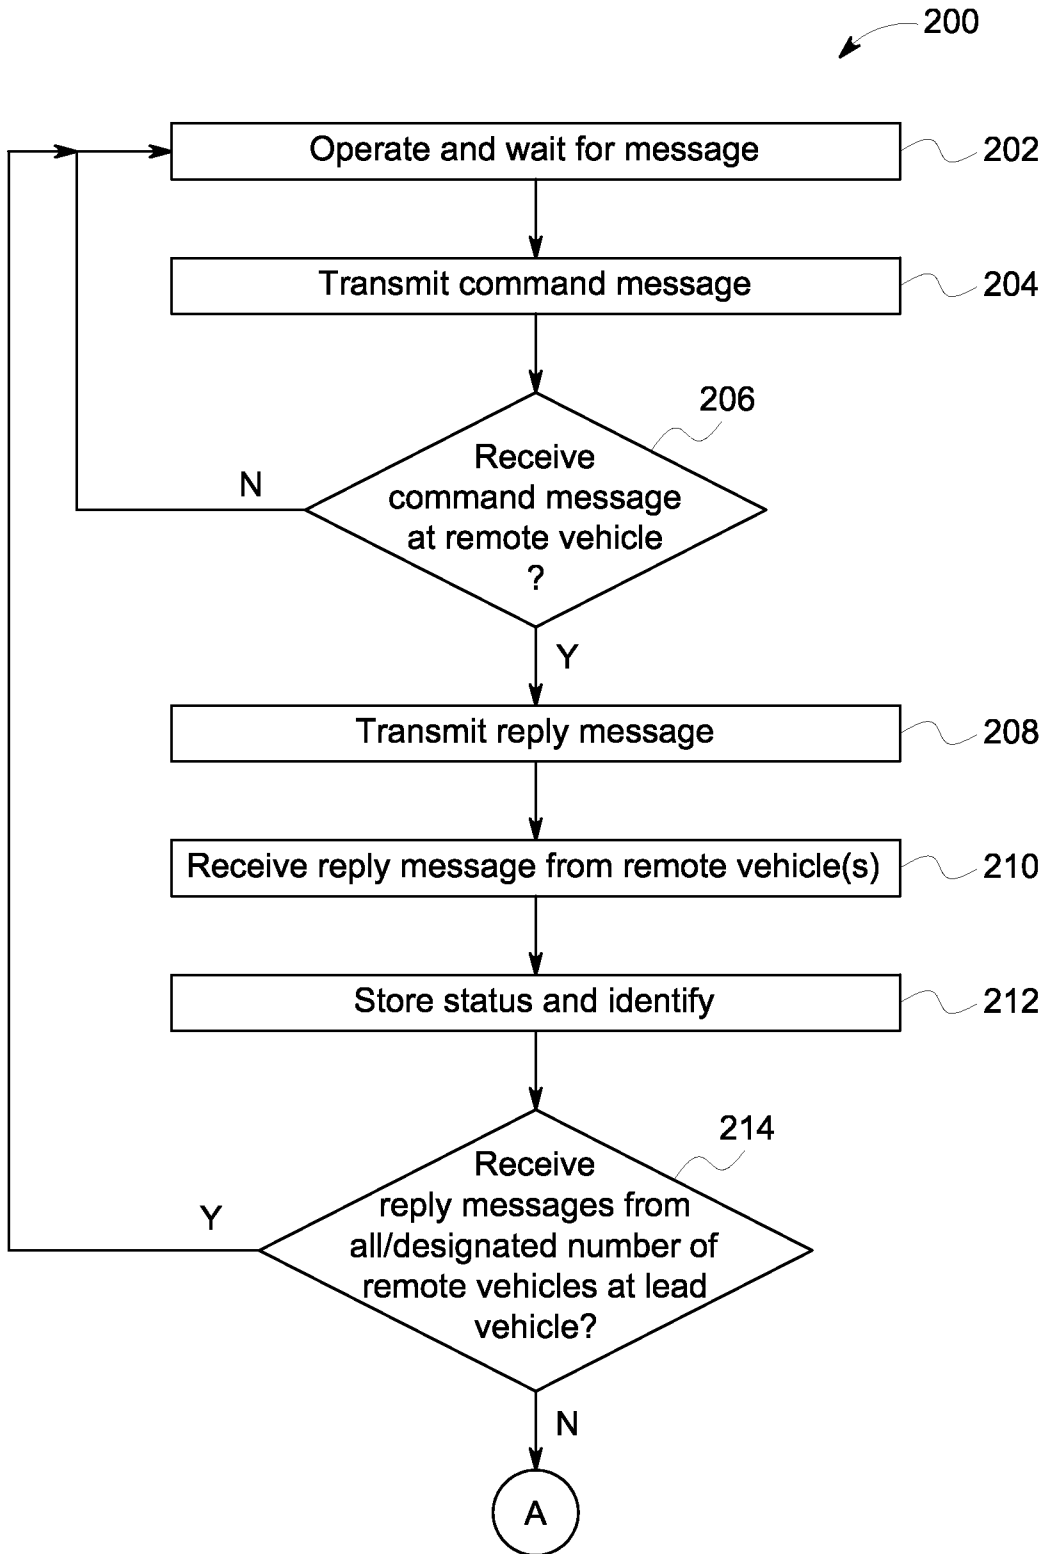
200

Operate and wait for message

202

Transmit command message

204

206

Receive command message at remote vehicle ?

N

Y

Transmit reply message

208

Receive reply message from remote vehicle(s)

210

Store status and identify

212

214

Receive reply messages from all/designated number of remote vehicles at lead vehicle?

Y

N

A